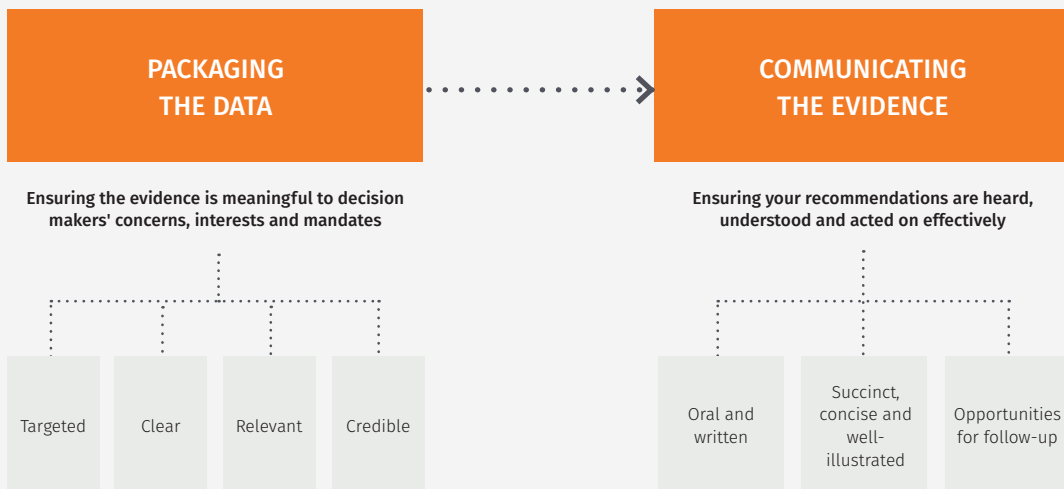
PACKAGING THE DATA

COMMUNICATING THE EVIDENCE

Ensuring the evidence is meaningful to decision makers' concerns, interests and mandates

Targeted

Clear

Relevant

Credible

Ensuring your recommendations are heard, understood and acted on effectively

Oral and written

Succinct, concise and well-illustrated

Opportunities for follow-up